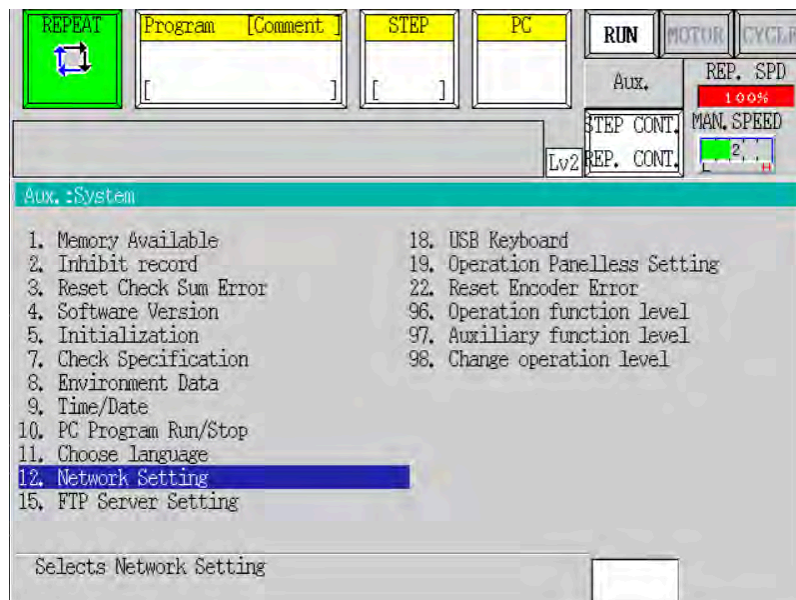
REPEAT

Program [Comment ]
[ ]

STEP
[ ]

PC

RUN

MOTOR

CYCLE

Aux.

REP. SPD
100%

STEP CONT.
REP. CONT.

MAN. SPEED
L 2 H

Lv2

Aux.:System

1. Memory Available
2. Inhibit record
3. Reset Check Sum Error
4. Software Version
5. Initialization
7. Check Specification
8. Environment Data
9. Time/Date
10. PC Program Run/Stop
11. Choose language
12. Network Setting
15. FTP Server Setting

18. USB Keyboard
19. Operation Panelless Setting
22. Reset Encoder Error
96. Operation function level
97. Auxiliary function level
98. Change operation level

Selects Network Setting